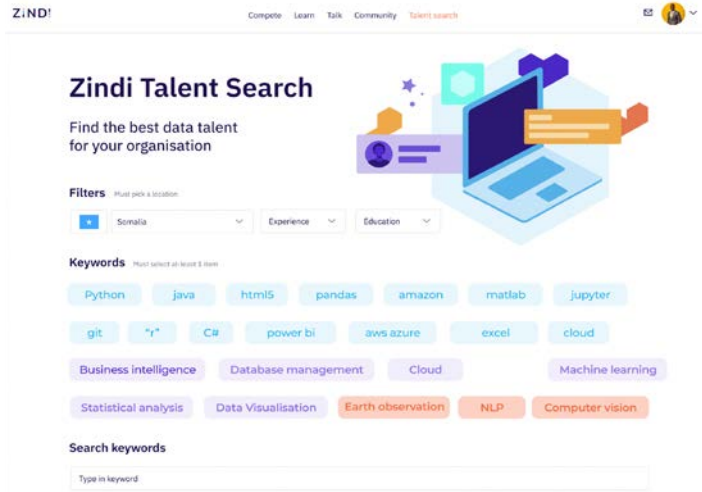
ZINDI

Compete Learn Talk Community Talent search

Zindi Talent Search

Find the best data talent for your organisation

Filters Must pick a location

Somalia

Experience

Education

Keywords Must select at least 1 item

Python java html5 pandas amazon matlab jupyter

git "r" C# power bi aws azure excel cloud

Business intelligence Database management Cloud Machine learning

Statistical analysis Data Visualisation Earth observation NLP Computer vision

Search keywords

Type in keyword